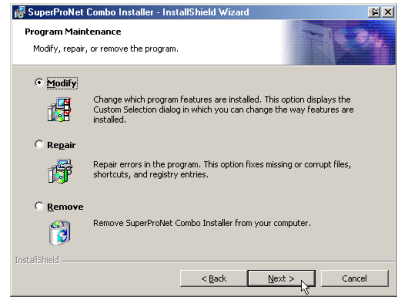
SuperProNet Combo Installer - InstallShield Wizard

Program Maintenance

Modify, repair, or remove the program.

Modify

Change which program features are installed. This option displays the Custom Selection dialog in which you can change the way features are installed.

Repair

Repair errors in the program. This option fixes missing or corrupt files, shortcuts, and registry entries.

Remove

Remove SuperProNet Combo Installer from your computer.

InstallShield

< Back

Next >

Cancel